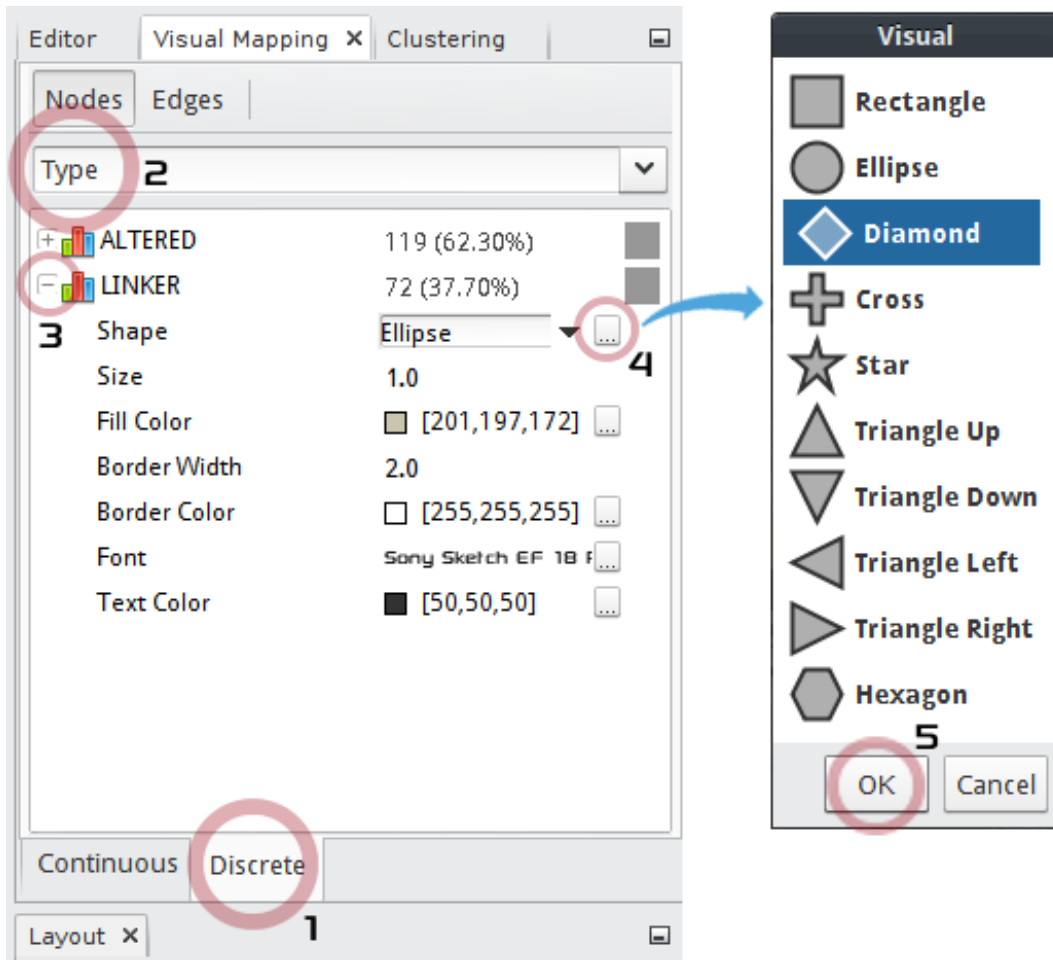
Editor | Visual Mapping ✕ | Clustering

Nodes | Edges

Type 2

ALTERED 119 (62.30%)
LINKER 72 (37.70%)
3
Shape Ellipse ...
4
Size 1.0
Fill Color [201,197,172] ...
Border Width 2.0
Border Color [255,255,255] ...
Font Sony Sketch EF 18 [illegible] ...
Text Color [50,50,50] ...

Continuous | Discrete
1

Layout ✕

Visual
Rectangle
Ellipse
Diamond
Cross
Star
Triangle Up
Triangle Down
Triangle Left
Triangle Right
Hexagon
5
OK Cancel